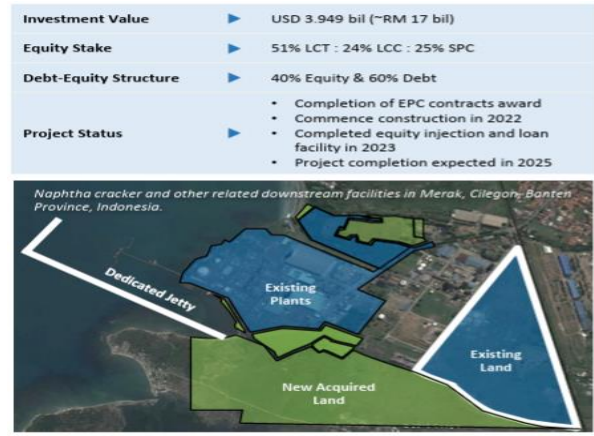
| | |
|---|---|
| Investment Value | USD 3.949 bil (~RM 17 bil) |
| Equity Stake | 51% LCT : 24% LCC : 25% SPC |
| Debt-Equity Structure | 40% Equity & 60% Debt |
| Project Status | • Completion of EPC contracts award<br>• Commence construction in 2022<br>• Completed equity injection and loan facility in 2023<br>• Project completion expected in 2025 |

Naphtha cracker and other related downstream facilities in Merak, Cilegon, Banten Province, Indonesia.

Dedicated Jetty

Existing Plants

Existing Land

New Acquired Land